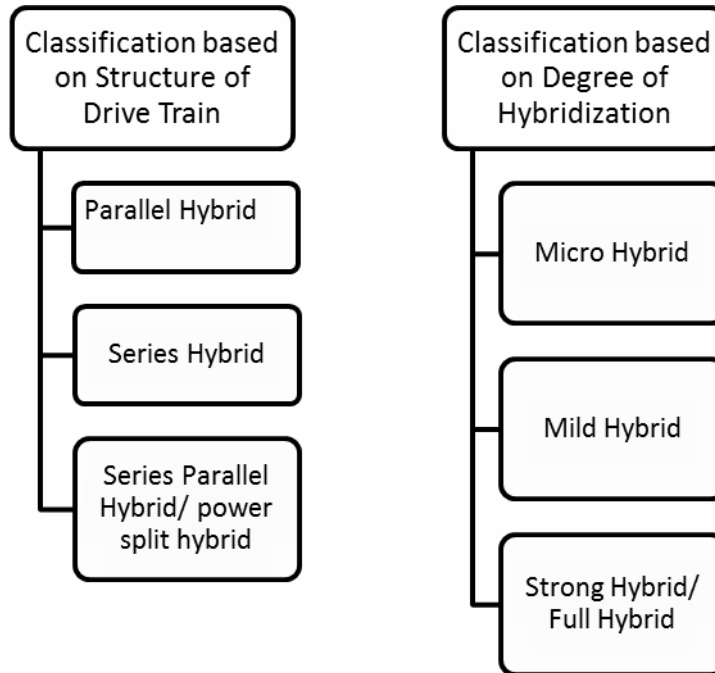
Classification based on Structure of Drive Train

Parallel Hybrid

Series Hybrid

Series Parallel Hybrid/ power split hybrid

Classification based on Degree of Hybridization

Micro Hybrid

Mild Hybrid

Strong Hybrid/ Full Hybrid